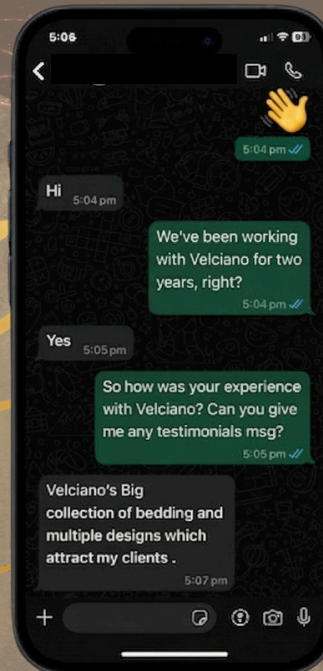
5:06

5:04 pm

Hi 5:04 pm

We've been working with Velciano for two years, right? 5:04 pm

Yes 5:05 pm

So how was your experience with Velciano? Can you give me any testimonials msg? 5:05 pm

Velciano's Big collection of bedding and multiple designs which attract my clients . 5:07 pm